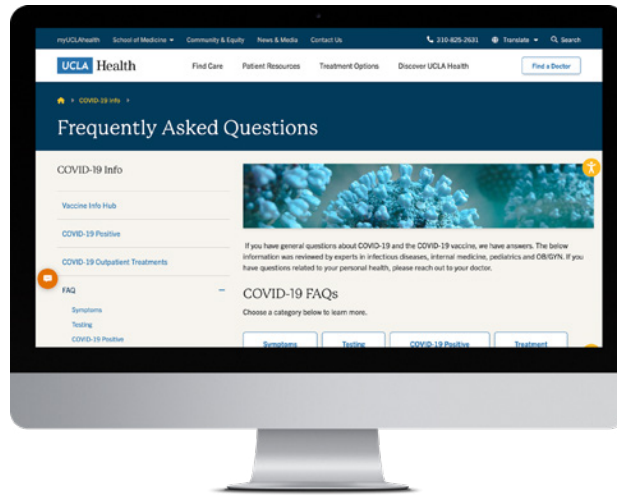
myUCLAhealth School of Medicine ▾ Community & Equity News & Media Contact Us 310-825-2631 Translate ▾ Search

UCLA Health Find Care Patient Resources Treatment Options Discover UCLA Health Find a Doctor

> COVID-19 Info >

Frequently Asked Questions

COVID-19 Info

Vaccine Info Hub

COVID-19 Positive

COVID-19 Outpatient Treatments

FAQ –

Symptoms

Testing

COVID-19 Positive

If you have general questions about COVID-19 and the COVID-19 vaccine, we have answers. The below information was reviewed by experts in infectious diseases, internal medicine, pediatrics and OB/GYN. If you have questions related to your personal health, please reach out to your doctor.

COVID-19 FAQs

Choose a category below to learn more.

Symptoms Testing COVID-19 Positive Treatment